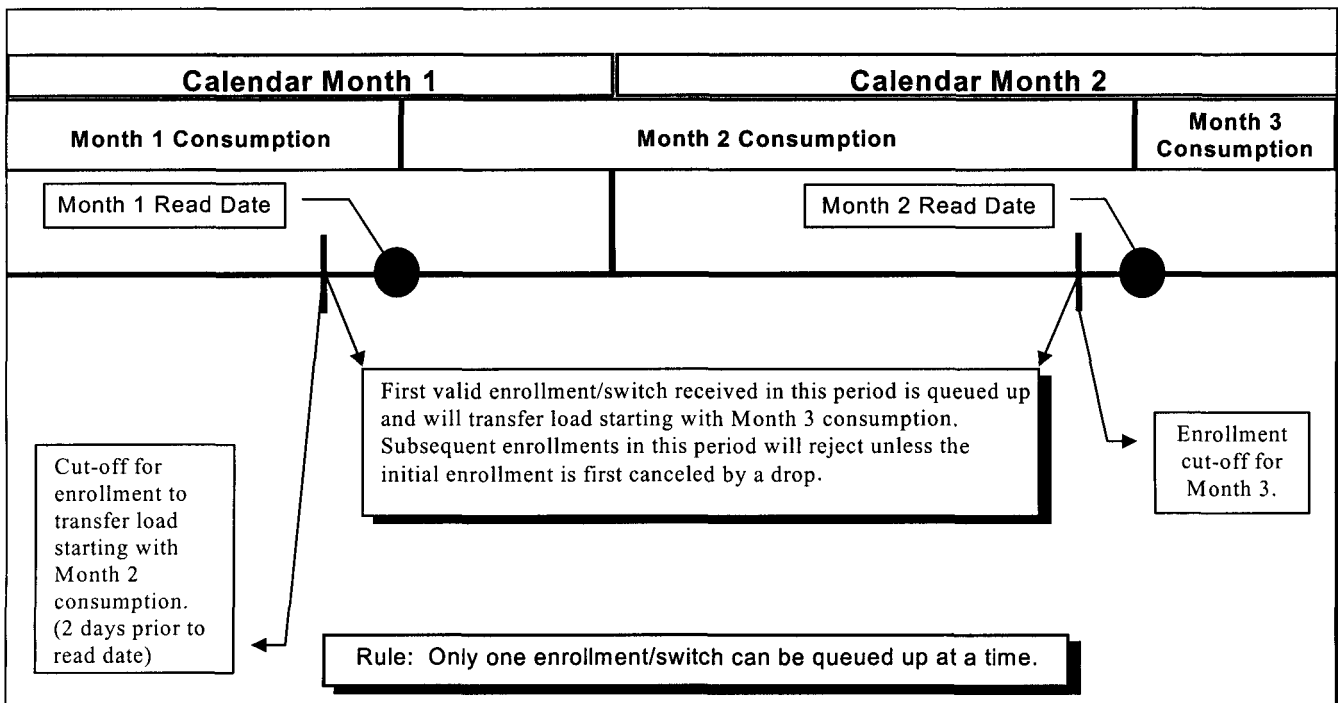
Calendar Month 1

Calendar Month 2

Month 1 Consumption

Month 2 Consumption

Month 3 Consumption

Month 1 Read Date

Month 2 Read Date

First valid enrollment/switch received in this period is queued up and will transfer load starting with Month 3 consumption. Subsequent enrollments in this period will reject unless the initial enrollment is first canceled by a drop.

Enrollment cut-off for Month 3.

Cut-off for enrollment to transfer load starting with Month 2 consumption. (2 days prior to read date)

Rule: Only one enrollment/switch can be queued up at a time.